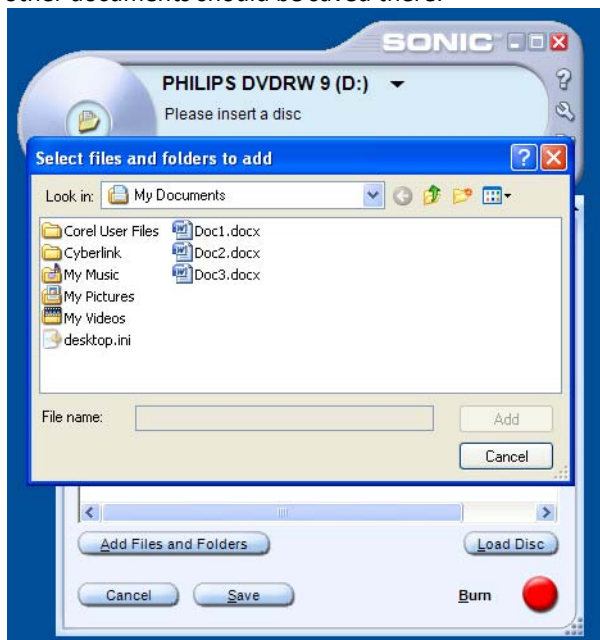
other documents should be saved there.

SONIC

PHILIPS DVDRW 9 (D:)

Please insert a disc

Select files and folders to add

Look in: My Documents

Corel User Files
Cyberlink
My Music
My Pictures
My Videos
desktop.ini
Doc1.docx
Doc2.docx
Doc3.docx

File name:

Add

Cancel

Add Files and Folders

Load Disc

Cancel

Save

Burn